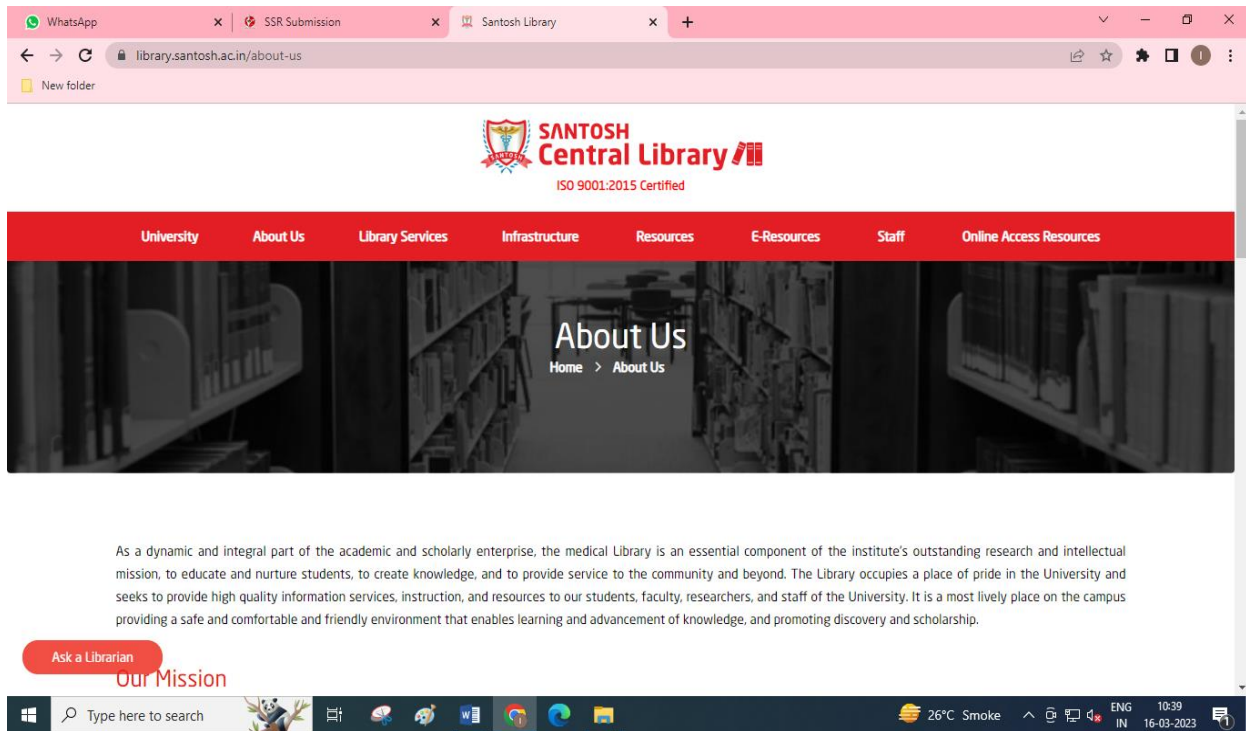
WhatsApp
SSR Submission
Santosh Library

library.santosh.ac.in/about-us

New folder

SANTOSH
Central Library
ISO 9001:2015 Certified

University | About Us | Library Services | Infrastructure | Resources | E-Resources | Staff | Online Access Resources

About Us
Home > About Us

As a dynamic and integral part of the academic and scholarly enterprise, the medical Library is an essential component of the institute's outstanding research and intellectual mission, to educate and nurture students, to create knowledge, and to provide service to the community and beyond. The Library occupies a place of pride in the University and seeks to provide high quality information services, instruction, and resources to our students, faculty, researchers, and staff of the University. It is a most lively place on the campus providing a safe and comfortable and friendly environment that enables learning and advancement of knowledge, and promoting discovery and scholarship.

Ask a Librarian

Our Mission

Type here to search
26°C Smoke
ENG IN
10:39
16-03-2023